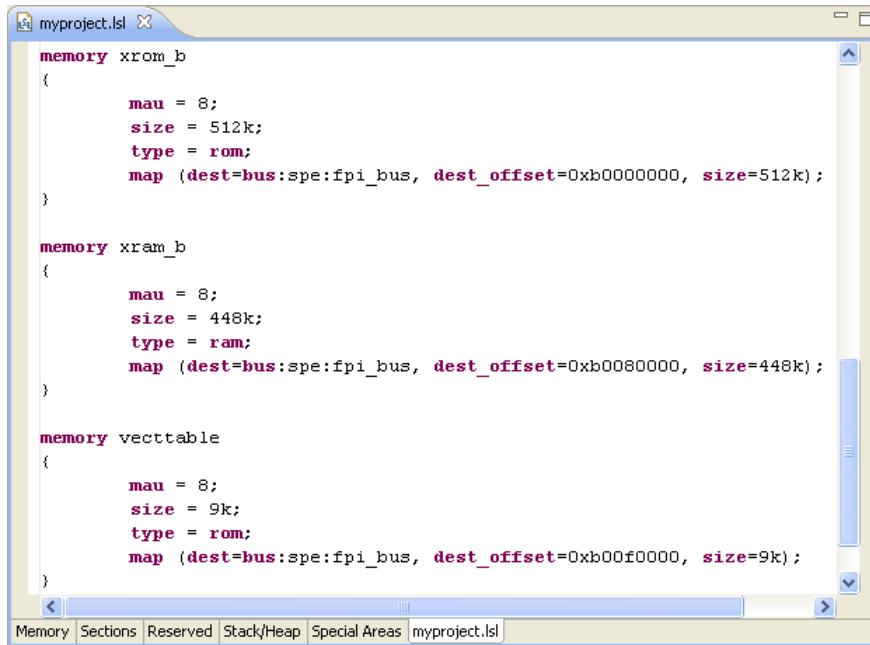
myproject.lsl ☒

memory xrom_b
{
mau = 8;
size = 512k;
type = rom;
map (dest=bus:spe:fpi_bus, dest_offset=0xb0000000, size=512k);
}

memory xram_b
{
mau = 8;
size = 448k;
type = ram;
map (dest=bus:spe:fpi_bus, dest_offset=0xb0080000, size=448k);
}

memory vecttable
{
mau = 8;
size = 9k;
type = rom;
map (dest=bus:spe:fpi_bus, dest_offset=0xb00f0000, size=9k);
}

Memory | Sections | Reserved | Stack/Heap | Special Areas | myproject.lsl